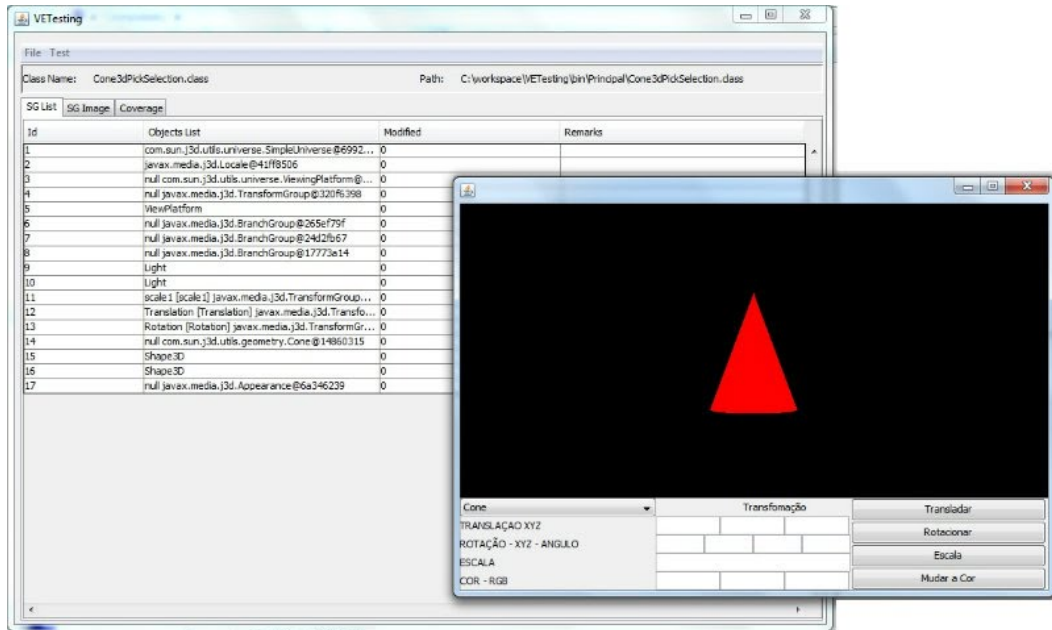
VETesting

File Test

Class Name: Cone3dPickSelection.class

Path: C:\workspace\VETesting\bin\Principal\Cone3dPickSelection.class

SG List | SG Image | Coverage

| Id | Objects List | Modified | Remarks |
|---|---|---|---|
| 1 | com.sun.j3d.utils.universe.SimpleUniverse@6992... | 0 | |
| 2 | javax.media.j3d.Locale@41ff8506 | 0 | |
| 3 | null com.sun.j3d.utils.universe.ViewingPlatform@... | 0 | |
| 4 | null javax.media.j3d.TransformGroup@320f6398 | 0 | |
| 5 | ViewPlatform | 0 | |
| 6 | null javax.media.j3d.BranchGroup@265ef79f | 0 | |
| 7 | null javax.media.j3d.BranchGroup@24d2fb67 | 0 | |
| 8 | null javax.media.j3d.BranchGroup@17773a14 | 0 | |
| 9 | Light | 0 | |
| 10 | Light | 0 | |
| 11 | scale1 [scale1] javax.media.j3d.TransformGroup... | 0 | |
| 12 | Translation [Translation] javax.media.j3d.Transfo... | 0 | |
| 13 | Rotation [Rotation] javax.media.j3d.TransformGr... | 0 | |
| 14 | null com.sun.j3d.utils.geometry.Cone@14860315 | 0 | |
| 15 | Shape3D | 0 | |
| 16 | Shape3D | 0 | |
| 17 | null javax.media.j3d.Appearance@6a346239 | 0 | |

Cone
Transfomação
TRANSLAÇAO XYZ
ROTAÇÃO - XYZ - ANGULO
ESCALA
COR - RGB
Transladar
Rotacionar
Escala
Mudar a Cor